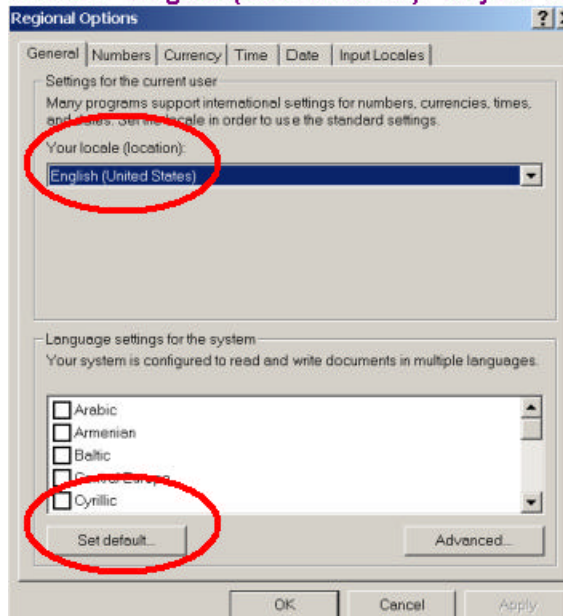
Regional Options

?

General | Numbers | Currency | Time | Date | Input Locales

Settings for the current user

Many programs support international settings for numbers, currencies, times, and dates. Set the locale in order to use the standard settings.

Your locale (location):

English (United States)

Language settings for the system

Your system is configured to read and write documents in multiple languages.

Arabic
Armenian
Baltic
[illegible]
Cyrillic

Set default...

Advanced...

OK

Cancel

Apply